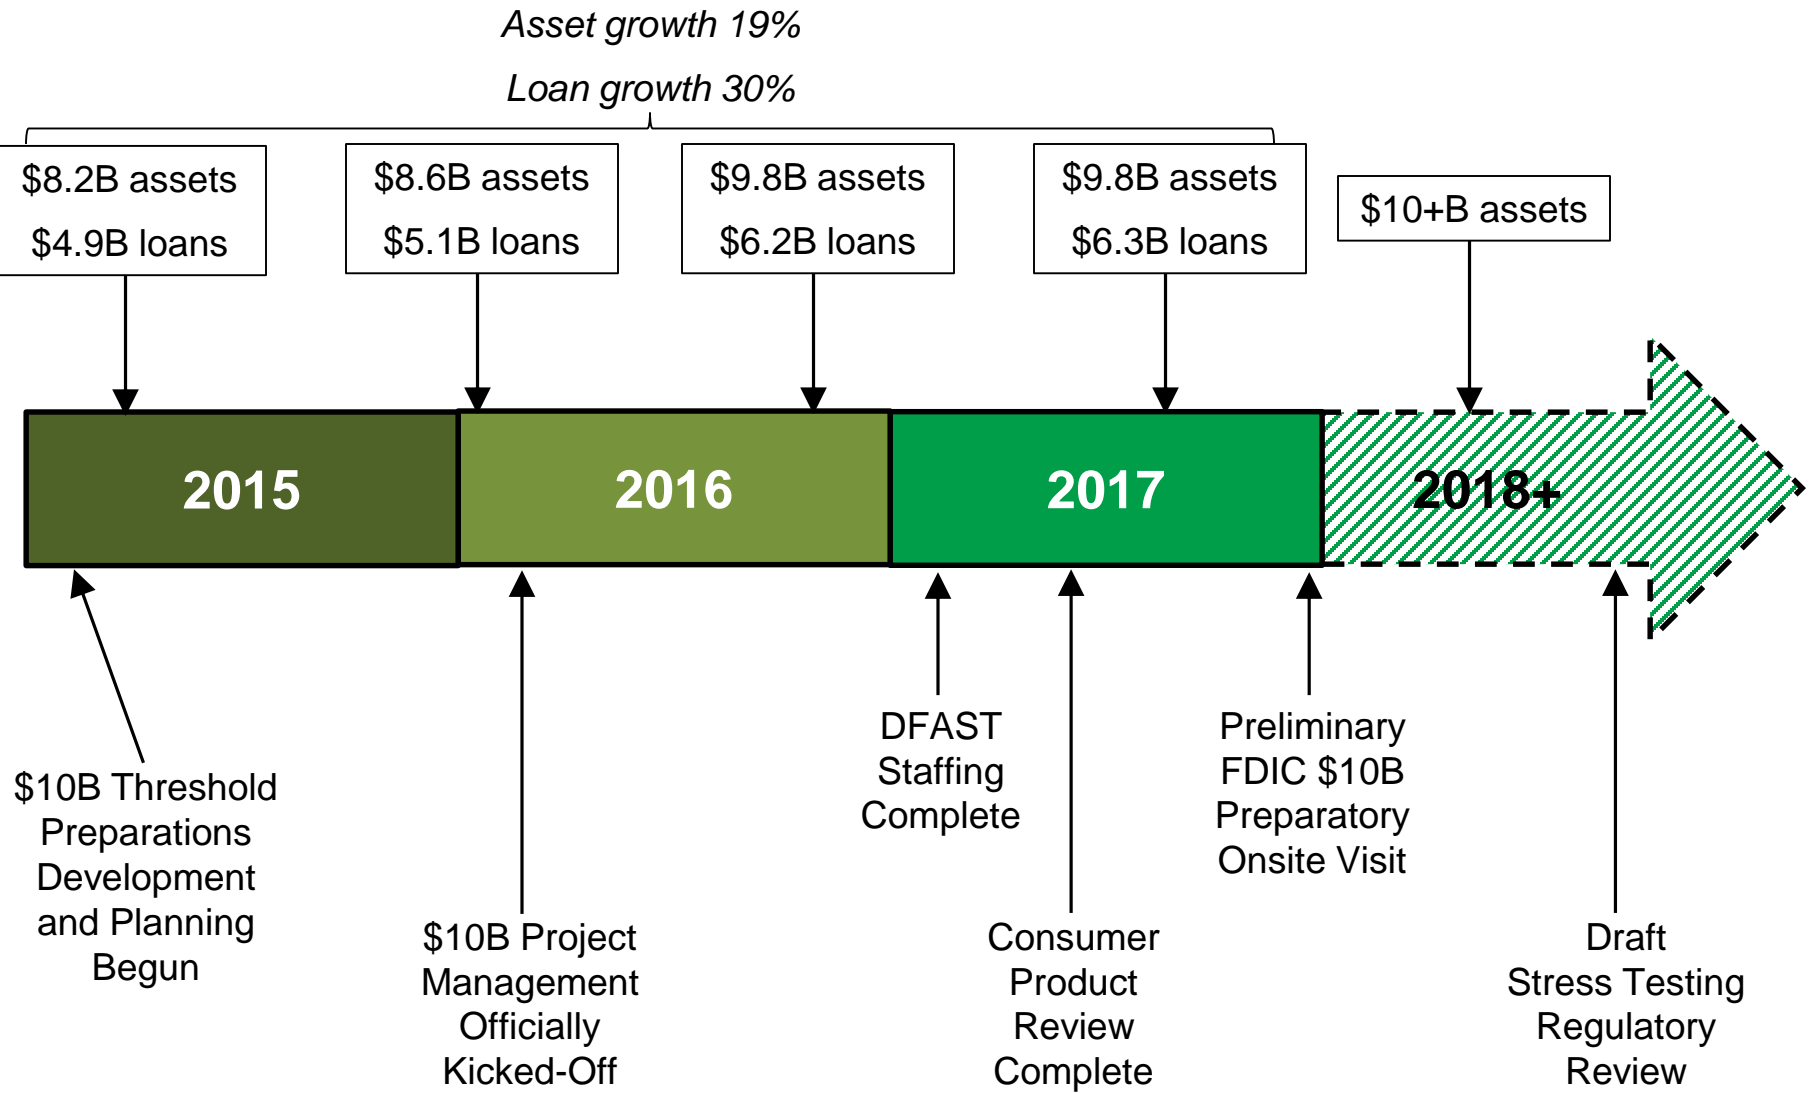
Asset growth 19%

Loan growth 30%

\$8.2B assets
\$4.9B loans

\$8.6B assets
\$5.1B loans

\$9.8B assets
\$6.2B loans

\$9.8B assets
\$6.3B loans

\$10+B assets

2015

2016

2017

2018+

\$10B Threshold Preparations Development and Planning Begun

\$10B Project Management Officially Kicked-Off

DFAST Staffing Complete

Consumer Product Review Complete

Preliminary FDIC \$10B Preparatory Onsite Visit

Draft Stress Testing Regulatory Review